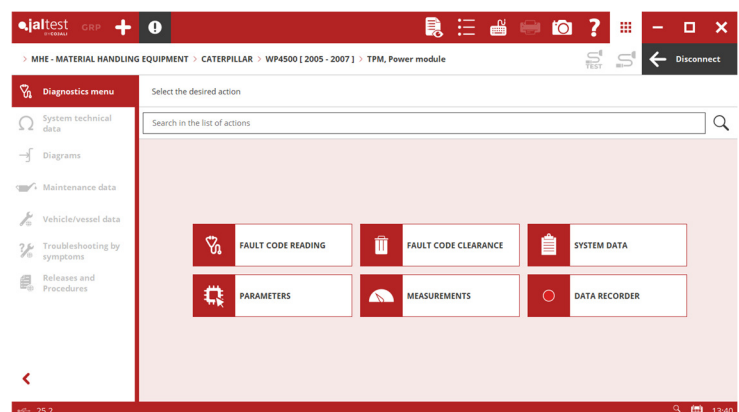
jaltest BY COJALI GRP

> MHE - MATERIAL HANDLING EQUIPMENT > CATERPILLAR > WP4500 [ 2005 - 2007 ] > TPM, Power module

TEST

Disconnect

Diagnostics menu

System technical data

Diagrams

Maintenance data

Vehicle/vessel data

Troubleshooting by symptoms

Releases and Procedures

Select the desired action

Search in the list of actions

FAULT CODE READING

FAULT CODE CLEARANCE

SYSTEM DATA

PARAMETERS

MEASUREMENTS

DATA RECORDER

25.2

13:40